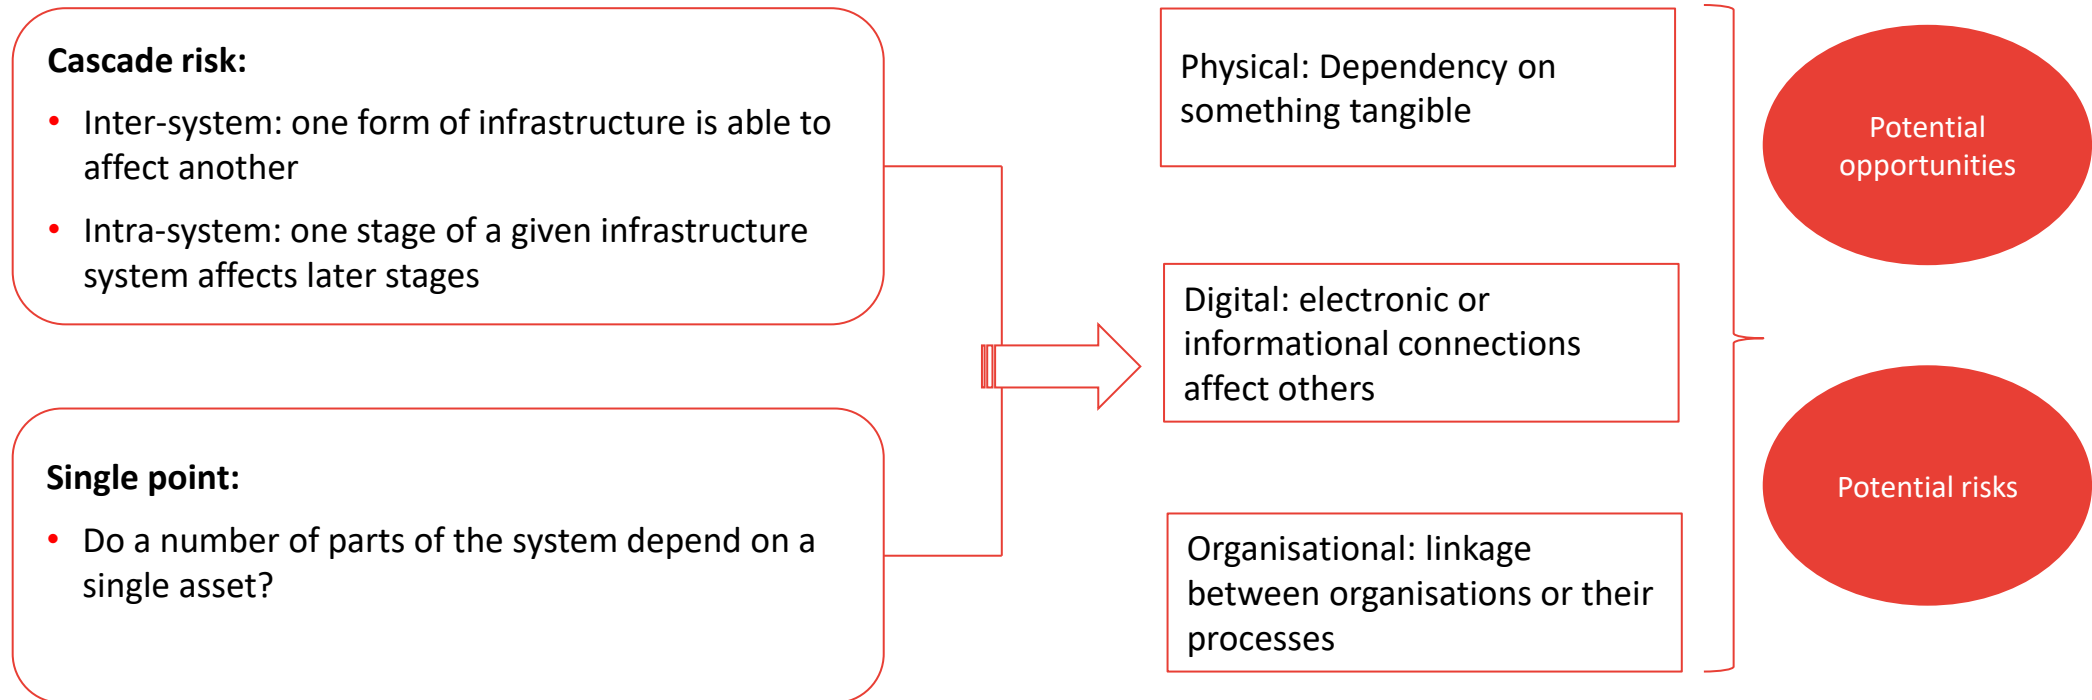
**Cascade risk:**

- Inter-system: one form of infrastructure is able to affect another
- Intra-system: one stage of a given infrastructure system affects later stages

**Single point:**

- Do a number of parts of the system depend on a single asset?

Physical: Dependency on something tangible

Digital: electronic or informational connections affect others

Organisational: linkage between organisations or their processes

Potential opportunities

Potential risks